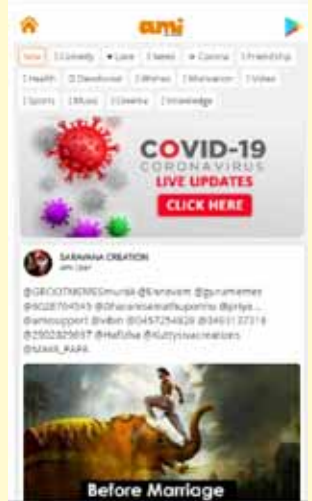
New | Comedy | Love | News | Corona | Friendship | Health | Devotional | Wishes | Motivation | Video | Sports | Music | Cinema | Knowledge

COVID-19
CORONAVIRUS
LIVE UPDATES
CLICK HERE

SARAVANA CREATION

@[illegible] @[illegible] @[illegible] @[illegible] @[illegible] @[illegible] @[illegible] @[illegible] @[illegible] @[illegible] @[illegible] @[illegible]

Before Marriage